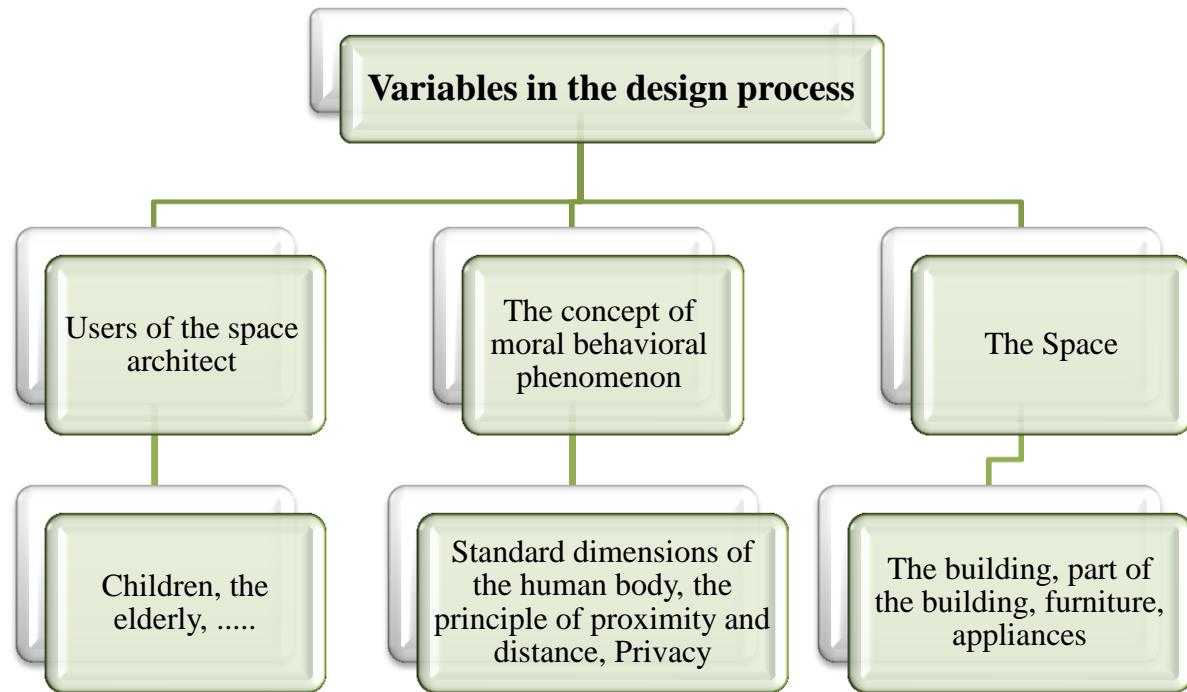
Variables in the design process

Users of the space architect

The concept of moral behavioral phenomenon

The Space

Children, the elderly, .....

Standard dimensions of the human body, the principle of proximity and distance, Privacy

The building, part of the building, furniture, appliances